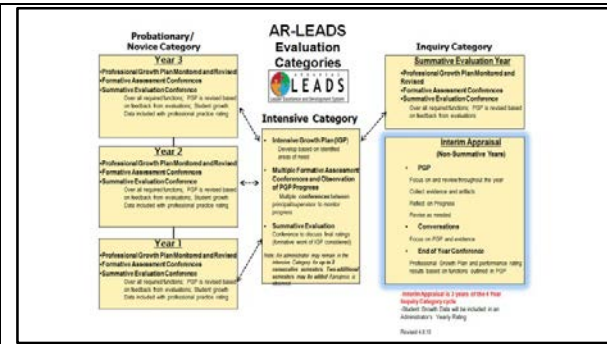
AR-LEADS Evaluation Categories

LEADS

Probationary/ Novice Category

Year 3
•Professional Growth Plan Monitored and Revised
•Formative Assessment Conference
•Summative Evaluation Conference
Over all required functions; PGP is revised based on feedback from evaluations; Student growth Data included with professional practice rating

Year 2
•Professional Growth Plan Monitored and Revised
•Formative Assessment Conference
•Summative Evaluation Conference
Over all required functions; PGP is revised based on feedback from evaluations; Student growth Data included with professional practice rating

Year 1
•Professional Growth Plan Monitored and Revised
•Formative Assessment Conference
•Summative Evaluation Conference
Over all required functions; PGP is revised based on feedback from evaluations; Student growth Data included with professional practice rating

Intensive Category
• Intensive Growth Plan (IGP)
Develop based on identified areas of need
• Multiple Formative Assessment Conference and Observation of PGP Progress
Multiple conferences between principal/supervisor to monitor progress
• Summative Evaluation
Conference to discuss final ratings (formative work of IGP considered)
Note: An administrator may remain in the Intensive Category for up to 2 consecutive semesters. Two additional semesters may be added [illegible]

Inquiry Category
Summative Evaluation Year
•Professional Growth Plan Monitored and Revised
•Formative Assessment Conference
•Summative Evaluation Conference
Over all required functions; PGP is revised based on feedback from evaluations

Interim Appraisal
(Non-Summative Years)
• PGP
Focus on and review throughout the year
Collect evidence and artifacts
Reflect on Progress
Revise as needed
• Conversations
Focus on PGP and evidence
• End of Year Conference
Professional Growth Plan and performance rating results based on functions outlined in PGP

Interim Appraisal is 3 years of the 4 Year Inquiry Category cycle
-Student Growth Data will be included in an Administrator's Yearly Rating

Revised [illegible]